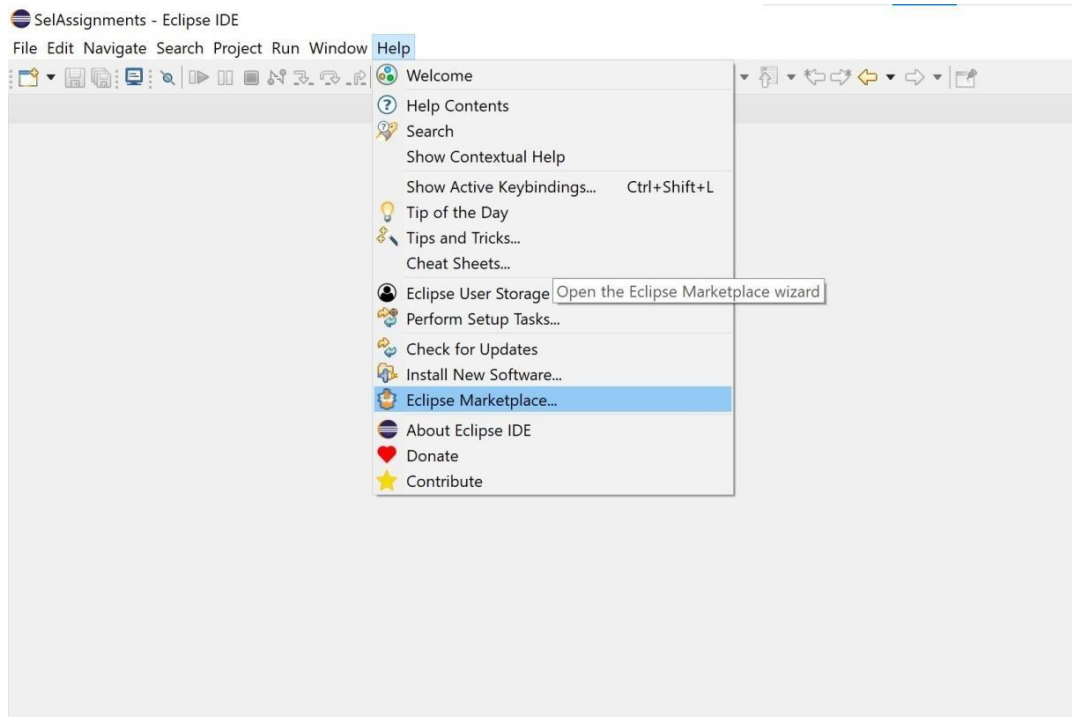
SelAssignments - Eclipse IDE

File Edit Navigate Search Project Run Window Help

Welcome
Help Contents
Search
Show Contextual Help
Show Active Keybindings... Ctrl+Shift+L
Tip of the Day
Tips and Tricks...
Cheat Sheets...
Eclipse User Storage
Open the Eclipse Marketplace wizard
Perform Setup Tasks...
Check for Updates
Install New Software...
Eclipse Marketplace...
About Eclipse IDE
Donate
Contribute